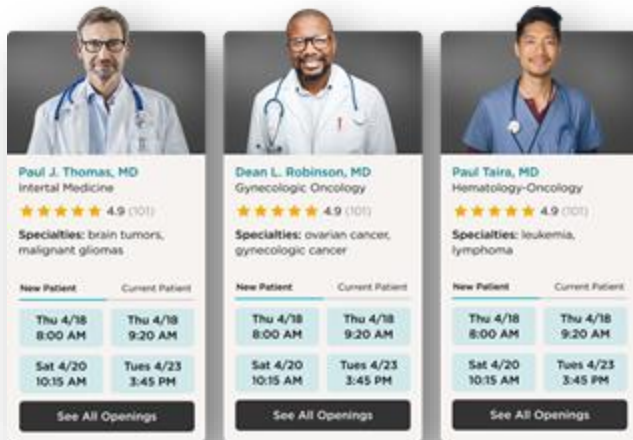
Paul J. Thomas, MD
Intertal Medicine
4.9 (101)
Specialties: brain tumors, malignant gliomas
New Patient
Current Patient
Thu 4/18
8:00 AM
Thu 4/18
9:20 AM
Sat 4/20
10:15 AM
Tues 4/23
3:45 PM
See All Openings

Dean L. Robinson, MD
Gynecologic Oncology
4.9 (101)
Specialties: ovarian cancer, gynecologic cancer
New Patient
Current Patient
Thu 4/18
8:00 AM
Thu 4/18
9:20 AM
Sat 4/20
10:15 AM
Tues 4/23
3:45 PM
See All Openings

Paul Taira, MD
Hematology-Oncology
4.9 (101)
Specialties: leukemia, lymphoma
New Patient
Current Patient
Thu 4/18
8:00 AM
Thu 4/18
9:20 AM
Sat 4/20
10:15 AM
Tues 4/23
3:45 PM
See All Openings